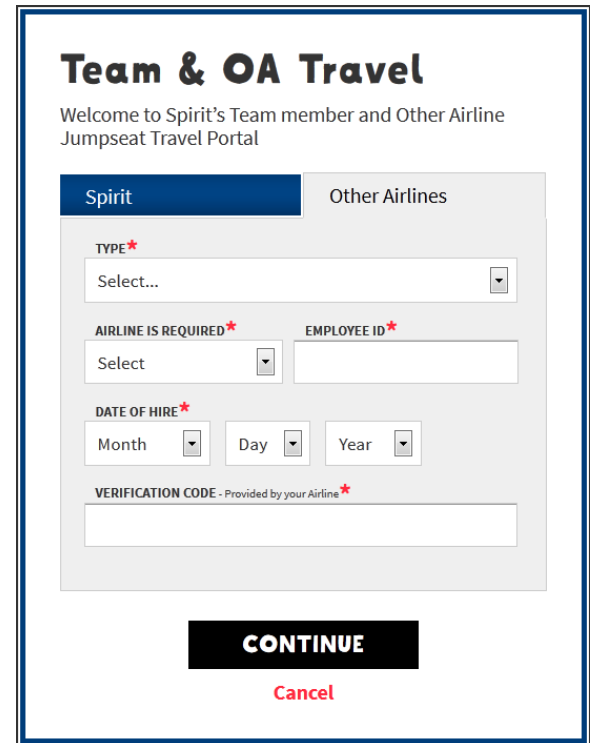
Team & OA Travel

Welcome to Spirit's Team member and Other Airline Jumpseat Travel Portal

Spirit

Other Airlines

TYPE*

Select...

AIRLINE IS REQUIRED*

Select

EMPLOYEE ID*

DATE OF HIRE*

Month

Day

Year

VERIFICATION CODE - Provided by your Airline*

CONTINUE

Cancel